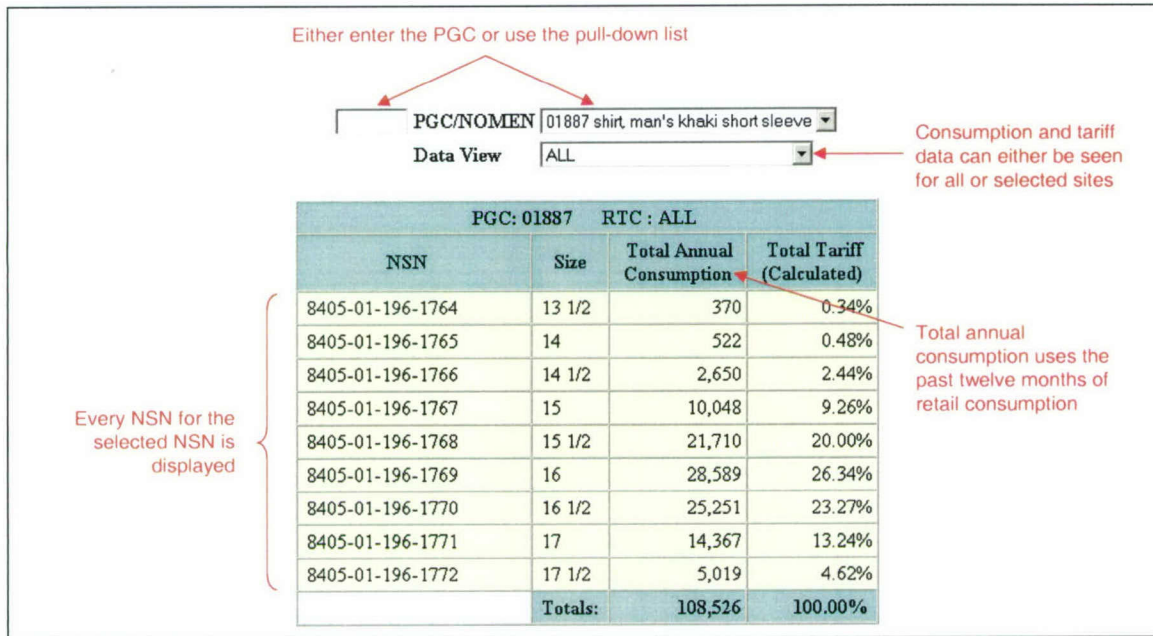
Either enter the PGC or use the pull-down list

PGC/NOMEN 01887 shirt, man's khaki short sleeve

Data View ALL

Consumption and tariff data can either be seen for all or selected sites

| PGC: 01887 RTC : ALL | | | |
|---|---|---|---|
| NSN | Size | Total Annual Consumption | Total Tariff (Calculated) |
| 8405-01-196-1764 | 13 1/2 | 370 | 0.34% |
| 8405-01-196-1765 | 14 | 522 | 0.48% |
| 8405-01-196-1766 | 14 1/2 | 2,650 | 2.44% |
| 8405-01-196-1767 | 15 | 10,048 | 9.26% |
| 8405-01-196-1768 | 15 1/2 | 21,710 | 20.00% |
| 8405-01-196-1769 | 16 | 28,589 | 26.34% |
| 8405-01-196-1770 | 16 1/2 | 25,251 | 23.27% |
| 8405-01-196-1771 | 17 | 14,367 | 13.24% |
| 8405-01-196-1772 | 17 1/2 | 5,019 | 4.62% |
| | Totals: | 108,526 | 100.00% |

Total annual consumption uses the past twelve months of retail consumption

Every NSN for the selected NSN is displayed